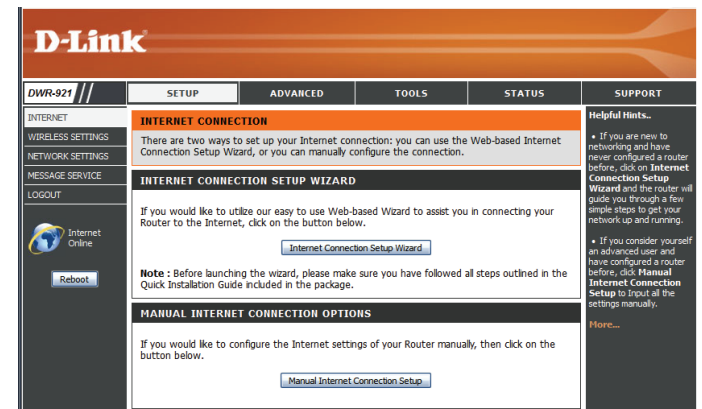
D-Link

DWR-921

SETUP | ADVANCED | TOOLS | STATUS | SUPPORT

INTERNET
WIRELESS SETTINGS
NETWORK SETTINGS
MESSAGE SERVICE
LOGOUT

Internet Online

Reboot

INTERNET CONNECTION

There are two ways to set up your Internet connection: you can use the Web-based Internet Connection Setup Wizard, or you can manually configure the connection.

INTERNET CONNECTION SETUP WIZARD

If you would like to utilize our easy to use Web-based Wizard to assist you in connecting your Router to the Internet, click on the button below.

Internet Connection Setup Wizard

Note : Before launching the wizard, please make sure you have followed all steps outlined in the Quick Installation Guide included in the package.

MANUAL INTERNET CONNECTION OPTIONS

If you would like to configure the Internet settings of your Router manually, then click on the button below.

Manual Internet Connection Setup

Helpful Hints..

• If you are new to networking and have never configured a router before, click on Internet Connection Setup Wizard and the router will guide you through a few simple steps to get your network up and running.

• If you consider yourself an advanced user and have configured a router before, click Manual Internet Connection Setup to Input all the settings manually.

More...